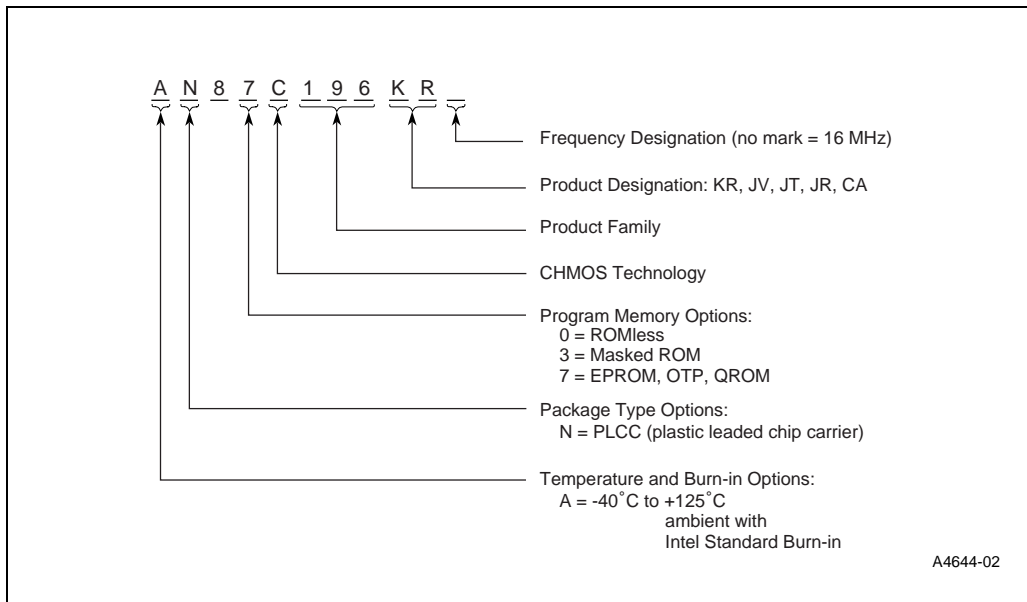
A N 8 7 C 1 9 6 K R

Frequency Designation (no mark = 16 MHz)

Product Designation: KR, JV, JT, JR, CA

Product Family

CHMOS Technology

Program Memory Options:
0 = ROMless
3 = Masked ROM
7 = EPROM, OTP, QROM

Package Type Options:
N = PLCC (plastic leaded chip carrier)

Temperature and Burn-in Options:
A = -40˚C to +125˚C ambient with Intel Standard Burn-in

A4644-02